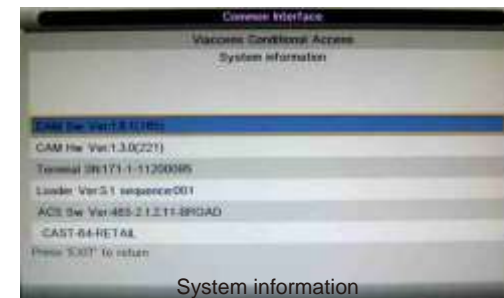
Common Interface
Viaccess Conditional Access
System information

CAM Sw Ver:1.8.1(185)
CAM Hw Ver:1.3.0(221)
Terminal SN:171-1-11200085
Loader Ver:5.1 sequence:001
ACS Sw Ver:465-2.1.2.11-BROAD
CAST-64-RETAIL
Press 'EXIT' to return

System information